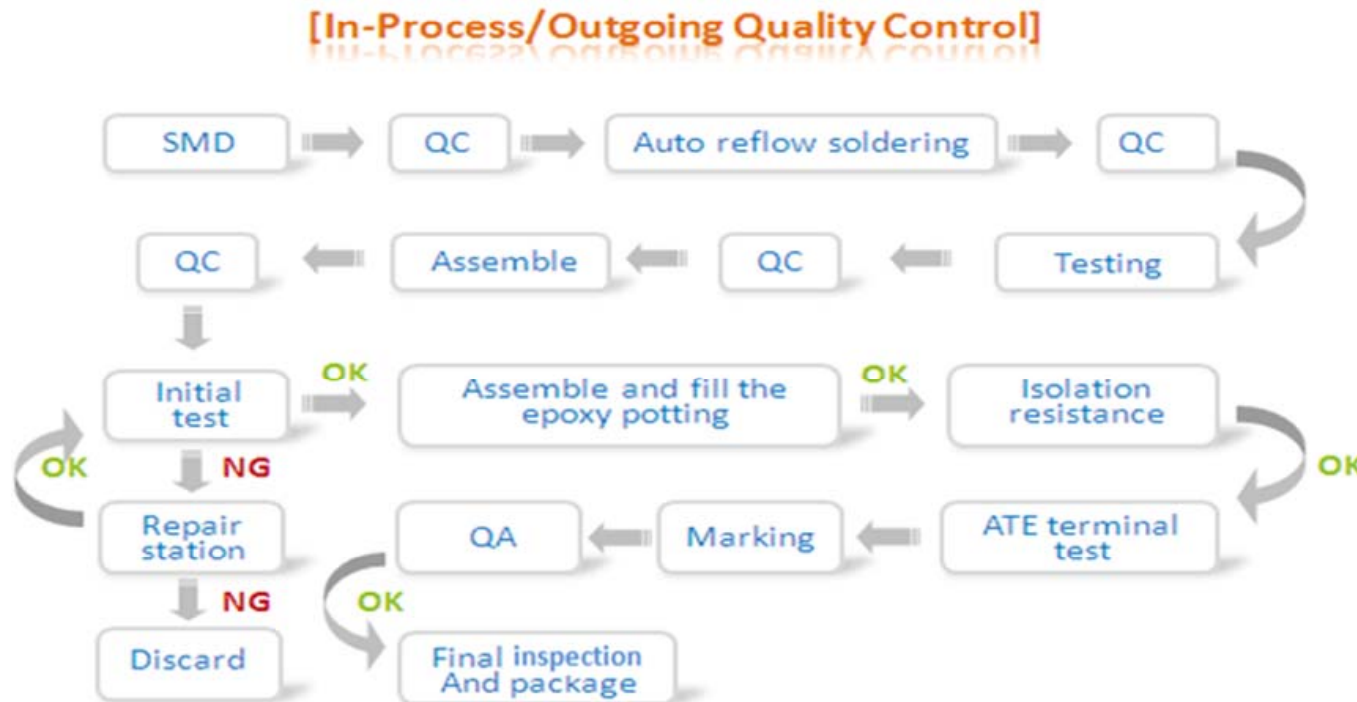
[In-Process/Outgoing Quality Control]

SMD

QC

Auto reflow soldering

QC

Testing

QC

Assemble

QC

Initial test

OK

Assemble and fill the epoxy potting

OK

Isolation resistance

OK

NG

OK

Repair station

NG

Discard

ATE terminal test

Marking

QA

OK

Final inspection And package